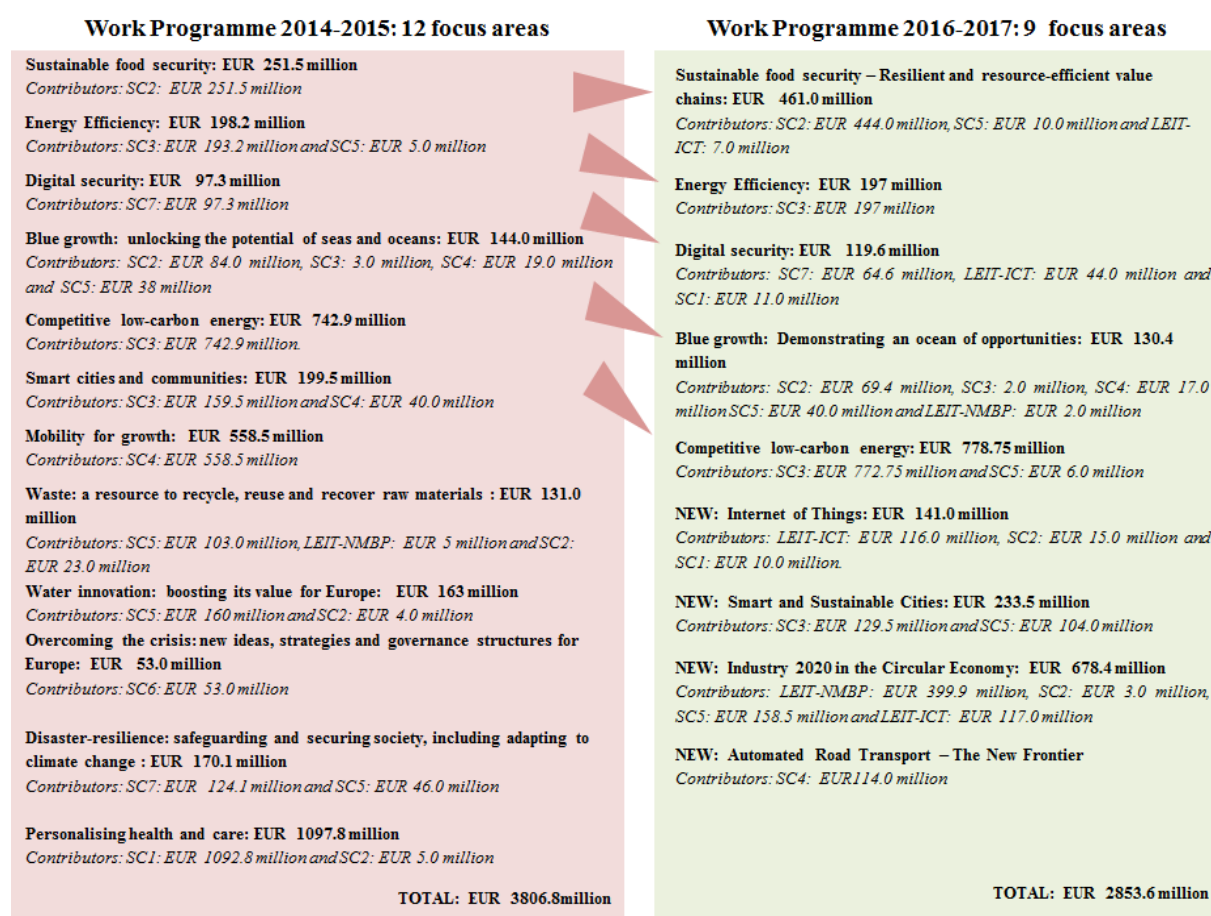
Work Programme 2014-2015: 12 focus areas

Sustainable food security: EUR 251.5 million
Contributors: SC2: EUR 251.5 million

Energy Efficiency: EUR 198.2 million
Contributors: SC3: EUR 193.2 million and SC5: EUR 5.0 million

Digital security: EUR 97.3 million
Contributors: SC7: EUR 97.3 million

Blue growth: unlocking the potential of seas and oceans: EUR 144.0 million
Contributors: SC2: EUR 84.0 million, SC3: 3.0 million, SC4: EUR 19.0 million and SC5: EUR 38 million

Competitive low-carbon energy: EUR 742.9 million
Contributors: SC3: EUR 742.9 million.

Smart cities and communities: EUR 199.5 million
Contributors: SC3: EUR 159.5 million and SC4: EUR 40.0 million

Mobility for growth: EUR 558.5 million
Contributors: SC4: EUR 558.5 million

Waste: a resource to recycle, reuse and recover raw materials : EUR 131.0 million
Contributors: SC5: EUR 103.0 million, LEIT-NMBP: EUR 5 million and SC2: EUR 23.0 million

Water innovation: boosting its value for Europe: EUR 163 million
Contributors: SC5: EUR 160 million and SC2: EUR 4.0 million

Overcoming the crisis: new ideas, strategies and governance structures for Europe: EUR 53.0 million
Contributors: SC6: EUR 53.0 million

Disaster-resilience: safeguarding and securing society, including adapting to climate change : EUR 170.1 million
Contributors: SC7: EUR 124.1 million and SC5: EUR 46.0 million

Personalising health and care: EUR 1097.8 million
Contributors: SC1: EUR 1092.8 million and SC2: EUR 5.0 million

TOTAL: EUR 3806.8million

Work Programme 2016-2017: 9 focus areas

Sustainable food security – Resilient and resource-efficient value chains: EUR 461.0 million
Contributors: SC2: EUR 444.0 million, SC5: EUR 10.0 million and LEIT-ICT: 7.0 million

Energy Efficiency: EUR 197 million
Contributors: SC3: EUR 197 million

Digital security: EUR 119.6 million
Contributors: SC7: EUR 64.6 million, LEIT-ICT: EUR 44.0 million and SC1: EUR 11.0 million

Blue growth: Demonstrating an ocean of opportunities: EUR 130.4 million
Contributors: SC2: EUR 69.4 million, SC3: 2.0 million, SC4: EUR 17.0 million SC5: EUR 40.0 million and LEIT-NMBP: EUR 2.0 million

Competitive low-carbon energy: EUR 778.75 million
Contributors: SC3: EUR 772.75 million and SC5: EUR 6.0 million

NEW: Internet of Things: EUR 141.0 million
Contributors: LEIT-ICT: EUR 116.0 million, SC2: EUR 15.0 million and SC1: EUR 10.0 million.

NEW: Smart and Sustainable Cities: EUR 233.5 million
Contributors: SC3: EUR 129.5 million and SC5: EUR 104.0 million

NEW: Industry 2020 in the Circular Economy: EUR 678.4 million
Contributors: LEIT-NMBP: EUR 399.9 million, SC2: EUR 3.0 million, SC5: EUR 158.5 million and LEIT-ICT: EUR 117.0 million

NEW: Automated Road Transport – The New Frontier
Contributors: SC4: EUR114.0 million

TOTAL: EUR 2853.6 million